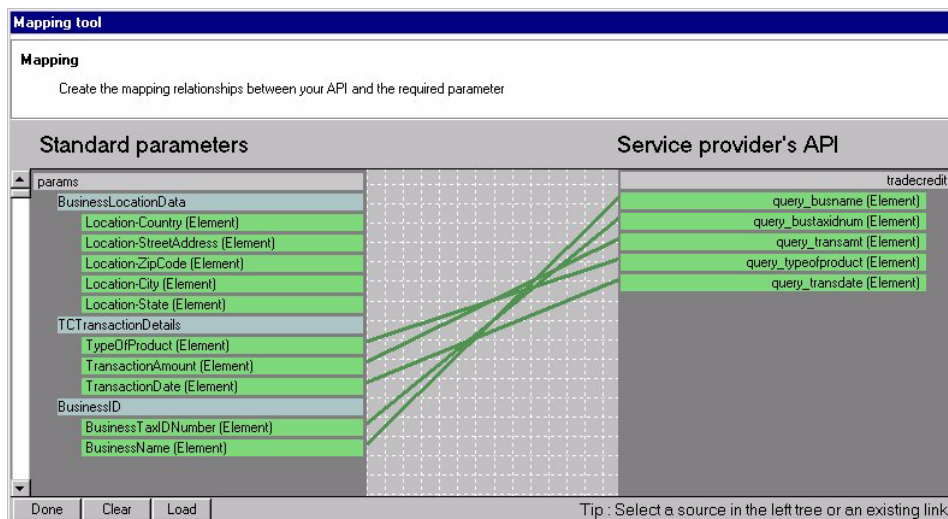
Mapping tool

Mapping

Create the mapping relationships between your API and the required parameter

Standard parameters

Service provider's API

params
BusinessLocationData
Location-Country (Element)
Location-StreetAddress (Element)
Location-ZipCode (Element)
Location-City (Element)
Location-State (Element)
TCTransactionDetails
TypeOfProduct (Element)
TransactionAmount (Element)
TransactionDate (Element)
BusinessID
BusinessTaxIDNumber (Element)
BusinessName (Element)

tradecredit
query_busname (Element)
query_bustaxidnum (Element)
query_transamt (Element)
query_typeofproduct (Element)
query_transdate (Element)

Done
Clear
Load

Tip : Select a source in the left tree or an existing link